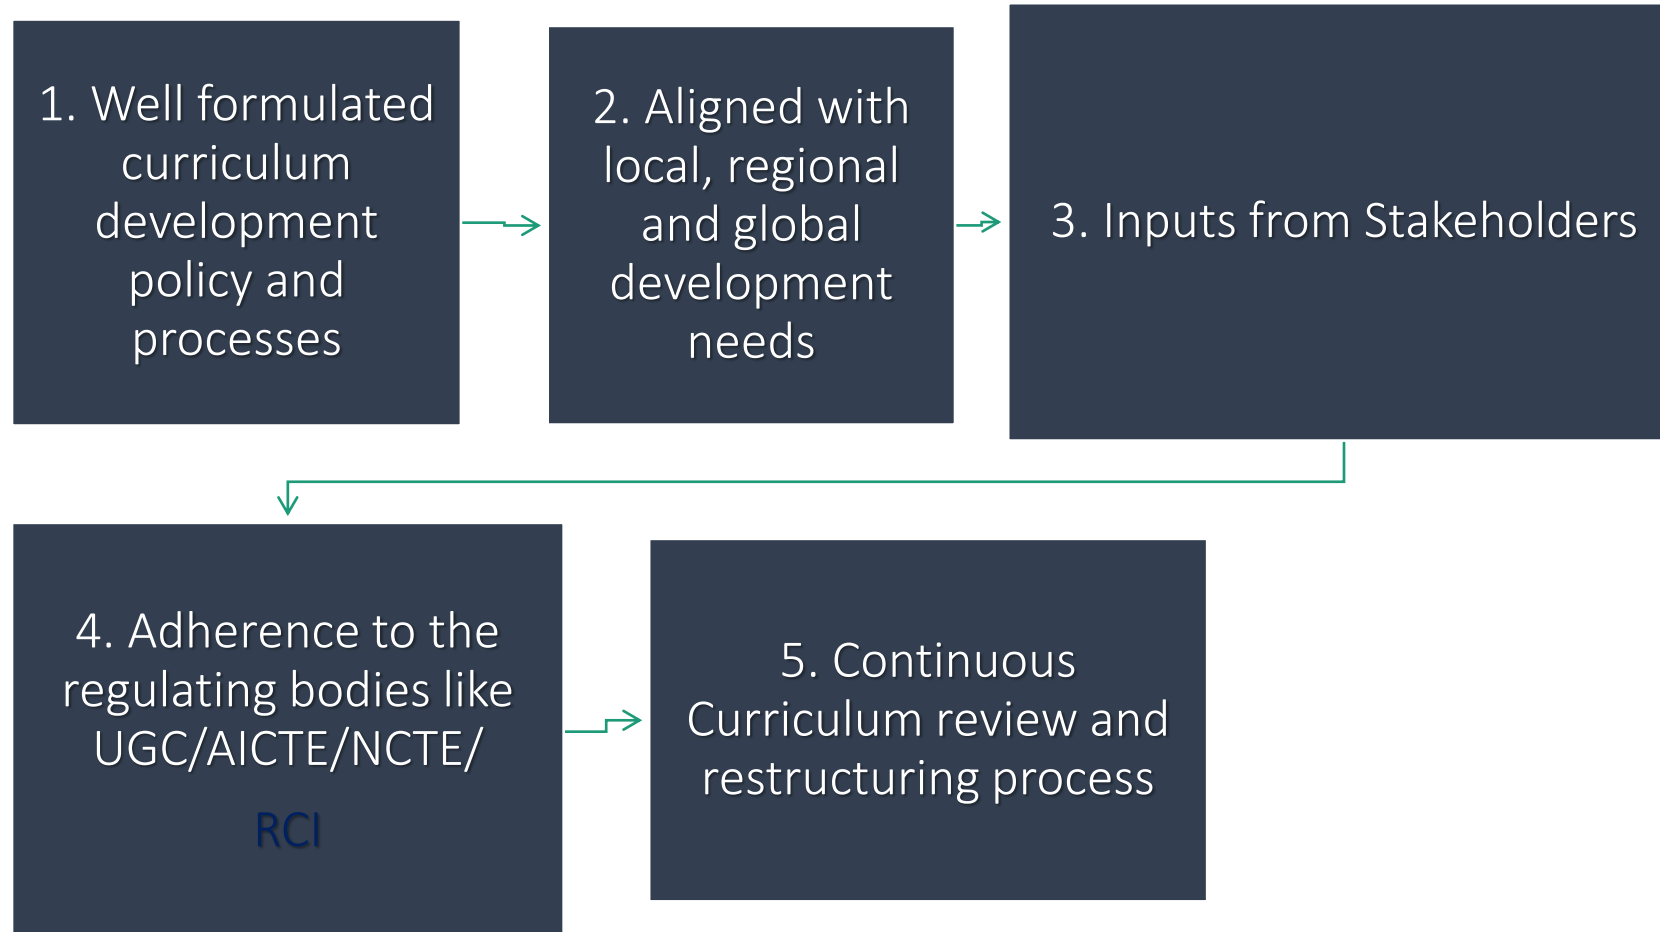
1. Well formulated curriculum development policy and processes

2. Aligned with local, regional and global development needs

3. Inputs from Stakeholders

4. Adherence to the regulating bodies like UGC/AICTE/NCTE/

RCI

5. Continuous Curriculum review and restructuring process